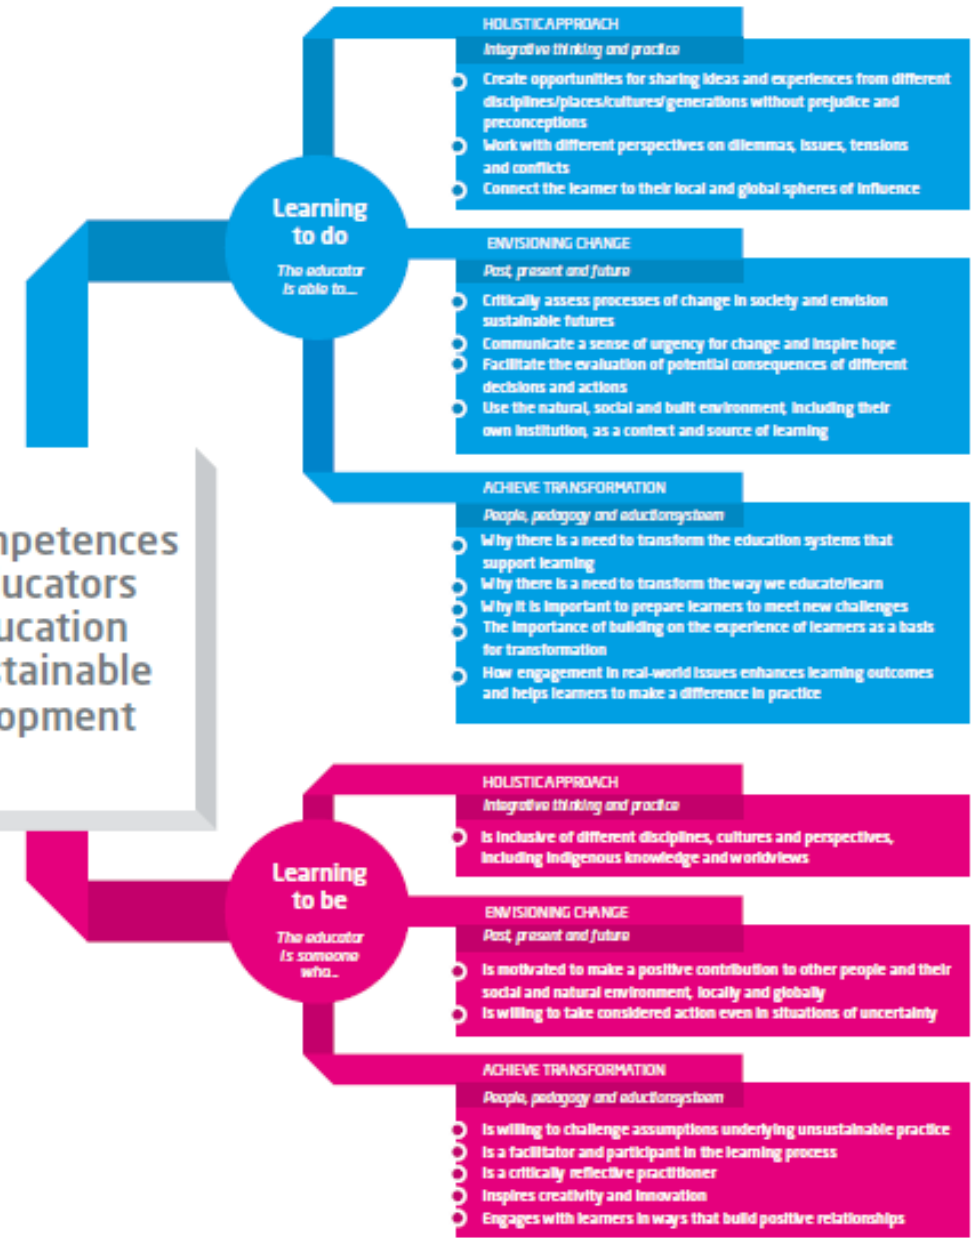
npetences
ucators
ucation
tainable
opment

Learning to do

The educator is able to...

HOLISTIC APPROACH

Integrative thinking and practice

Create opportunities for sharing ideas and experiences from different disciplines/places/cultures/generations without prejudice and preconceptions

Work with different perspectives on dilemmas, issues, tensions and conflicts

Connect the learner to their local and global spheres of influence

ENVISIONING CHANGE

Past, present and future

Critically assess processes of change in society and envision sustainable futures

Communicate a sense of urgency for change and inspire hope

Facilitate the evaluation of potential consequences of different decisions and actions

Use the natural, social and built environment, including their own institution, as a context and source of learning

ACHIEVE TRANSFORMATION

People, pedagogy and eductionsystem

Why there is a need to transform the education systems that support learning

Why there is a need to transform the way we educate/learn

Why it is important to prepare learners to meet new challenges

The importance of building on the experience of learners as a basis for transformation

How engagement in real-world issues enhances learning outcomes and helps learners to make a difference in practice

Learning to be

The educator is someone who...

HOLISTIC APPROACH

Integrative thinking and practice

Is inclusive of different disciplines, cultures and perspectives, including indigenous knowledge and worldviews

ENVISIONING CHANGE

Past, present and future

Is motivated to make a positive contribution to other people and their social and natural environment, locally and globally

Is willing to take considered action even in situations of uncertainty

ACHIEVE TRANSFORMATION

People, pedagogy and eductionsystem

Is willing to challenge assumptions underlying unsustainable practice

Is a facilitator and participant in the learning process

Is a critically reflective practitioner

Inspires creativity and innovation

Engages with learners in ways that build positive relationships